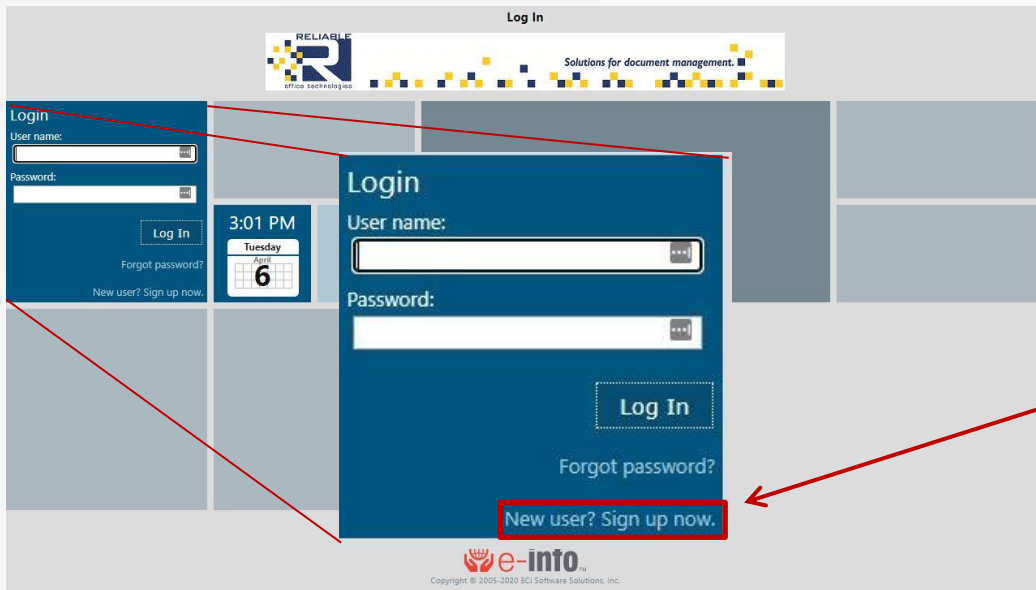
Log In

RELIABLE
office technologies
Solutions for document management.

Login
User name:
Password:
Log In
Forgot password?
New user? Sign up now.

3:01 PM
Tuesday
April
6

Login
User name:
Password:
Log In
Forgot password?
New user? Sign up now.

e-info™
Copyright © 2005-2020 ECI Software Solutions, Inc.